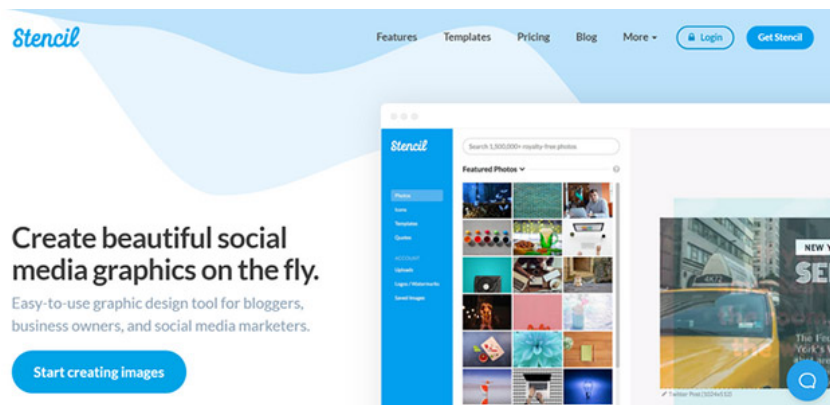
Stencil

Features Templates Pricing Blog More Login Get Stencil

Create beautiful social media graphics on the fly.

Easy-to-use graphic design tool for bloggers, business owners, and social media marketers.

Start creating images

Stencil

Search 1,500,000+ royalty-free photos

Featured Photos

Photos
Icons
Templates
Quotes

ACCOUNT
Uploads
Logos / Watermarks
Saved Images

NEW Y
SE
The Fe
York's

Twitter Post (1024x512)